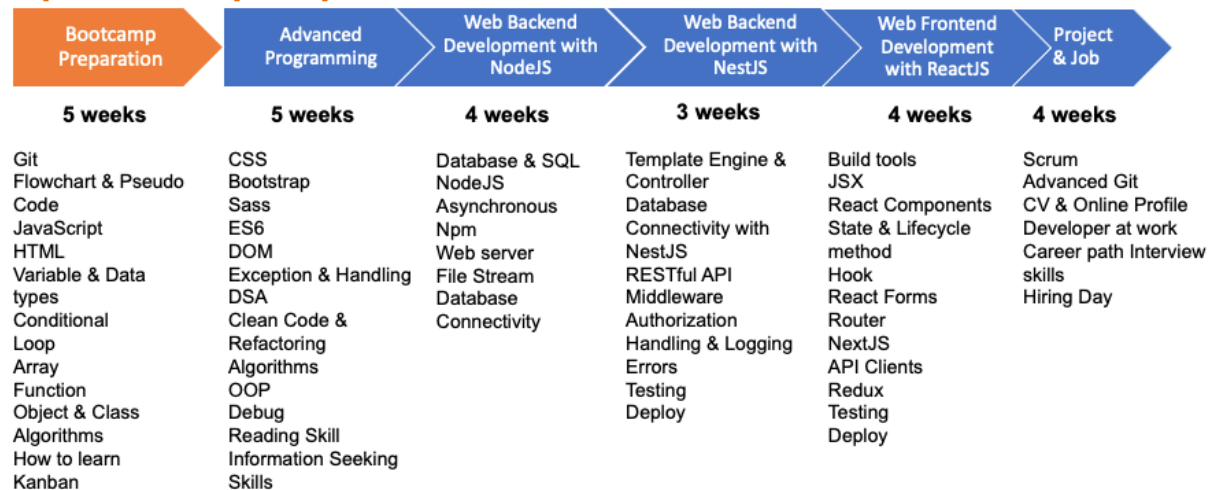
Bootcamp Preparation

5 weeks

Git
Flowchart & Pseudo Code
JavaScript
HTML
Variable & Data types
Conditional
Loop
Array
Function
Object & Class
Algorithms
How to learn
Kanban

Advanced Programming

5 weeks

CSS
Bootstrap
Sass
ES6
DOM
Exception & Handling
DSA
Clean Code & Refactoring
Algorithms
OOP
Debug
Reading Skill
Information Seeking Skills

Web Backend Development with NodeJS

4 weeks

Database & SQL
NodeJS
Asynchronous
Npm
Web server
File Stream
Database Connectivity

Web Backend Development with NestJS

3 weeks

Template Engine & Controller
Database Connectivity with NestJS
RESTful API
Middleware
Authorization
Handling & Logging Errors
Testing
Deploy

Web Frontend Development with ReactJS

4 weeks

Build tools
JSX
React Components
State & Lifecycle method
Hook
React Forms
Router
NextJS
API Clients
Redux
Testing
Deploy

Project & Job

4 weeks

Scrum
Advanced Git
CV & Online Profile
Developer at work
Career path Interview skills
Hiring Day